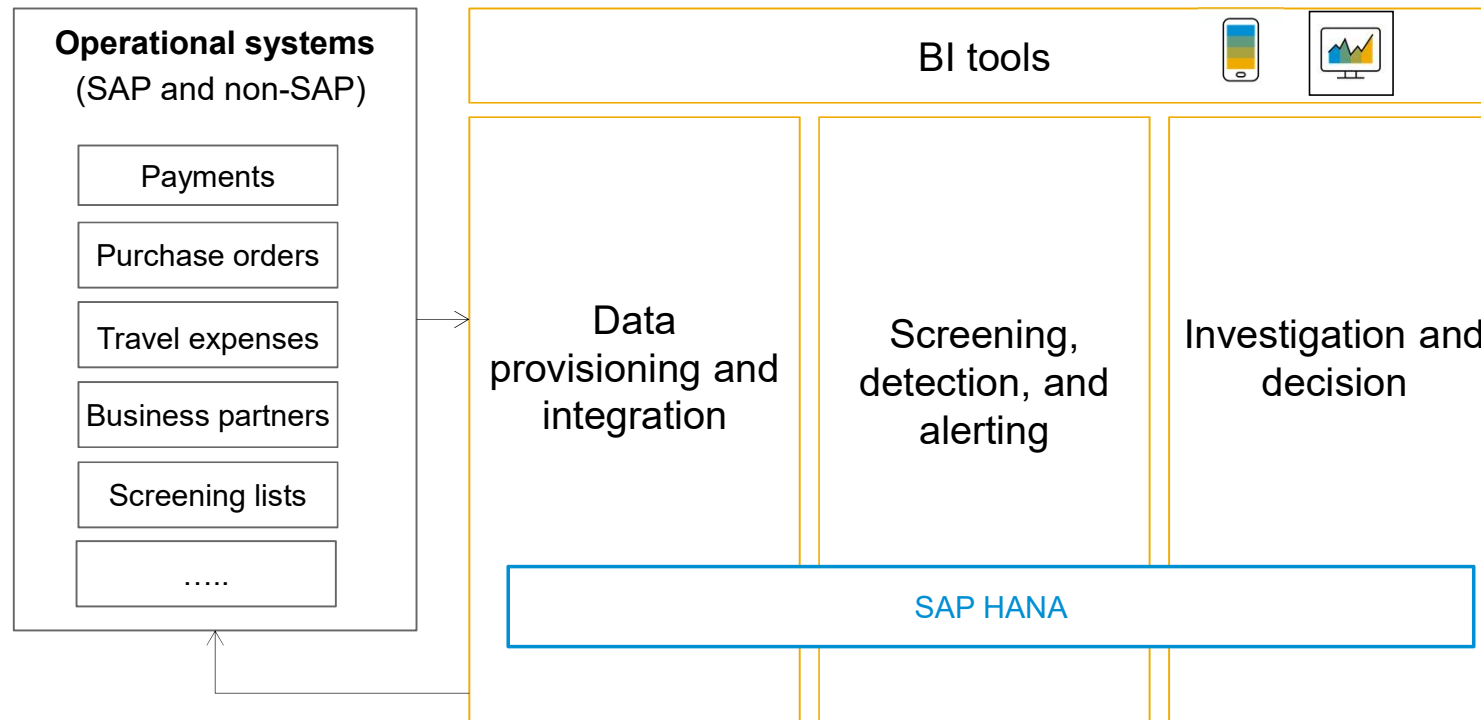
Operational systems
(SAP and non-SAP)

Payments

Purchase orders

Travel expenses

Business partners

Screening lists

…..

BI tools

Data provisioning and integration

Screening, detection, and alerting

Investigation and decision

SAP HANA